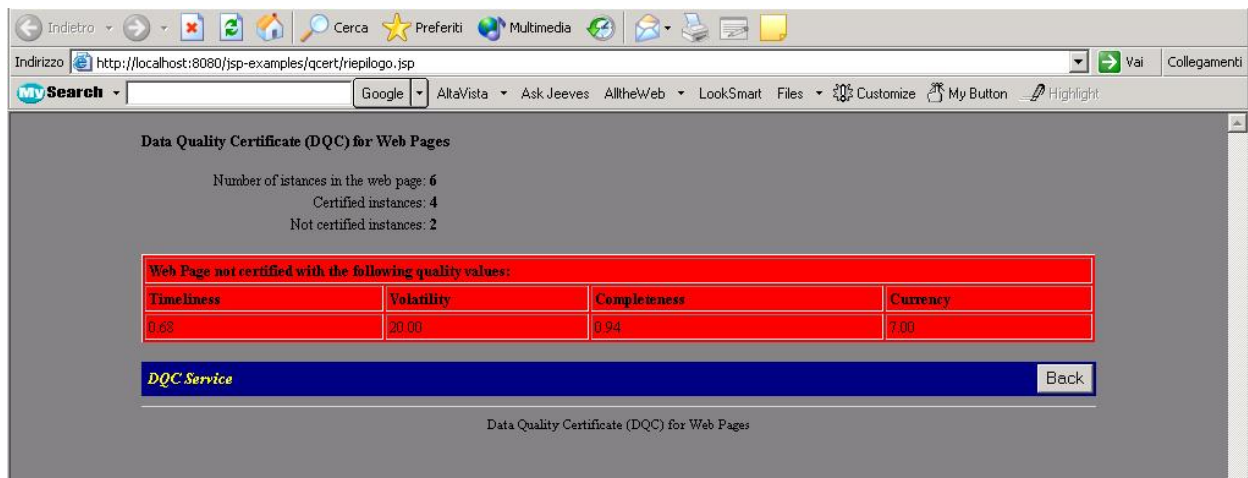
Indietro Cerca Preferiti Multimedia

Indirizzo http://localhost:8080/jsp-examples/qcert/riepilogo.jsp Vai Collegamenti

MySearch Google AltaVista Ask Jeeves AlltheWeb LookSmart Files Customize My Button Highlight

Data Quality Certificate (DQC) for Web Pages

Number of istances in the web page: 6
Certified instances: 4
Not certified instances: 2

| Web Page not certified with the following quality values: | | | |
|---|---|---|---|
| Timeliness | Volatility | Completeness | Currency |
| 0.68 | 20.00 | 0.94 | 7.00 |

DQC Service Back

Data Quality Certificate (DQC) for Web Pages